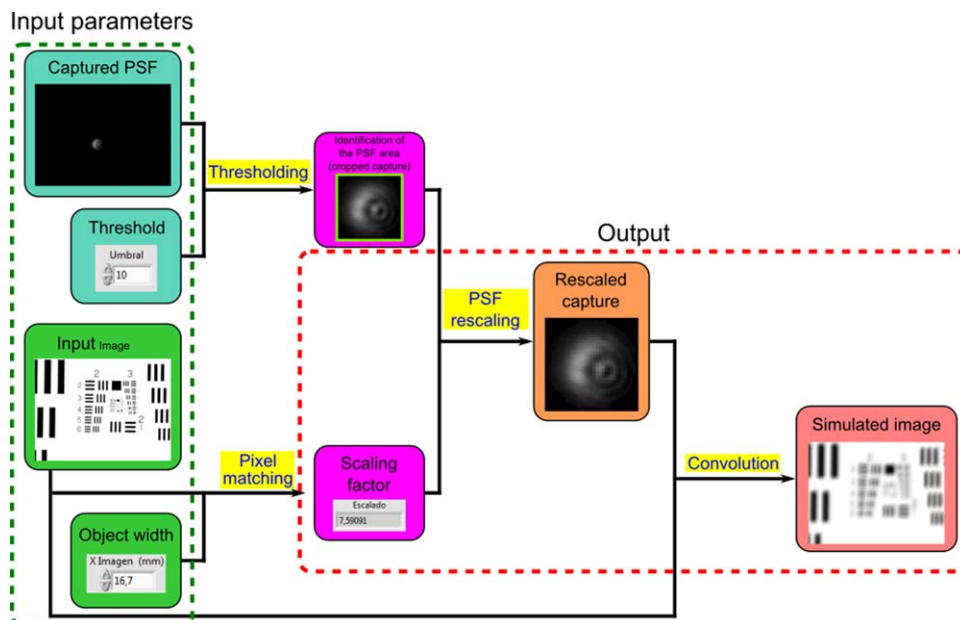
Input parameters

Captured PSF

Threshold

Umbral

10

Thresholding

Identification of the PSF area (cropped capture)

Output

Input Image

2 3

PSF rescaling

Rescaled capture

Simulated image

Pixel matching

Scaling factor

Escalado

7,59091

Convolution

Object width

X Imagen (mm)

16,7